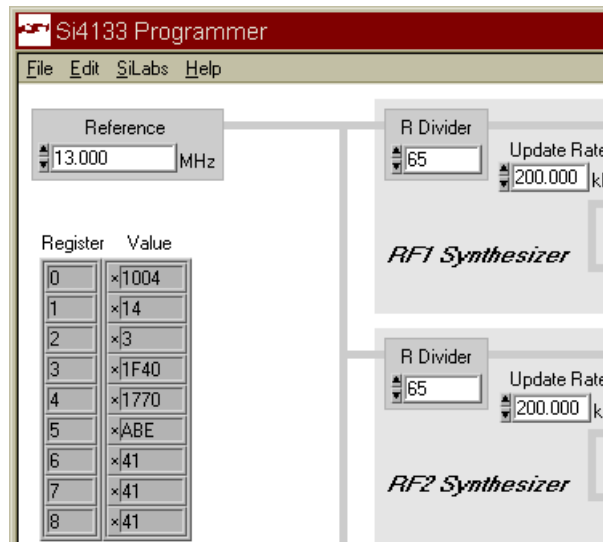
Si4133 Programmer

File Edit SiLabs Help

Reference
13.000 MHz

| Register | Value |
|---|---|
| 0 | x1004 |
| 1 | x14 |
| 2 | x3 |
| 3 | x1F40 |
| 4 | x1770 |
| 5 | xABE |
| 6 | x41 |
| 7 | x41 |
| 8 | x41 |

R Divider
65
Update Rate
200.000 k
RF1 Synthesizer

R Divider
65
Update Rate
200.000 k
RF2 Synthesizer